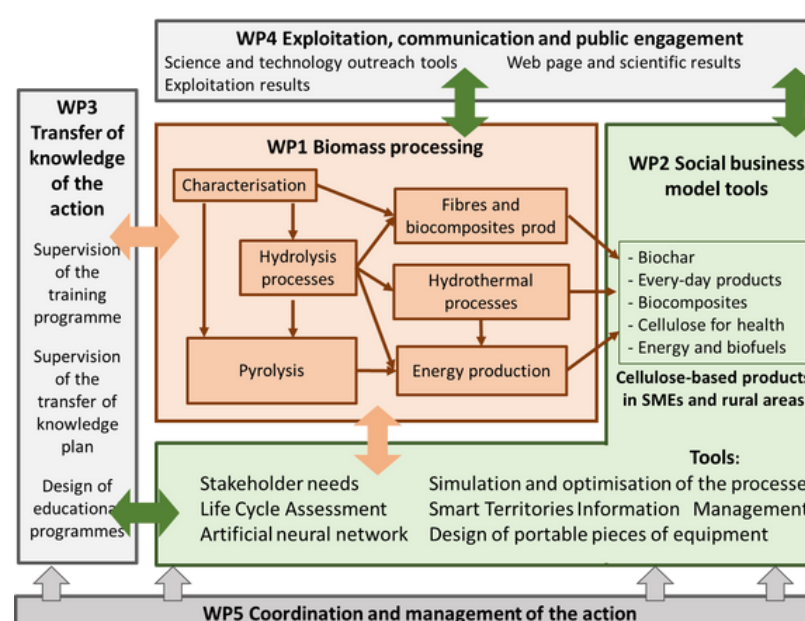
WP4 Exploitation, communication and public engagement
Science and technology outreach tools
Web page and scientific results
Exploitation results

WP3 Transfer of knowledge of the action

Supervision of the training programme

Supervision of the transfer of knowledge plan

Design of educational programmes

WP1 Biomass processing

Characterisation
Hydrolysis processes
Fibres and biocomposites prod
Hydrothermal processes
Pyrolysis
Energy production

WP2 Social business model tools

- Biochar
- Every-day products
- Biocomposites
- Cellulose for health
- Energy and biofuels

Cellulose-based products in SMEs and rural areas

Tools:
Stakeholder needs
Life Cycle Assessment
Artificial neural network
Simulation and optimisation of the processes
Smart Territories Information Management
Design of portable pieces of equipment

WP5 Coordination and management of the action